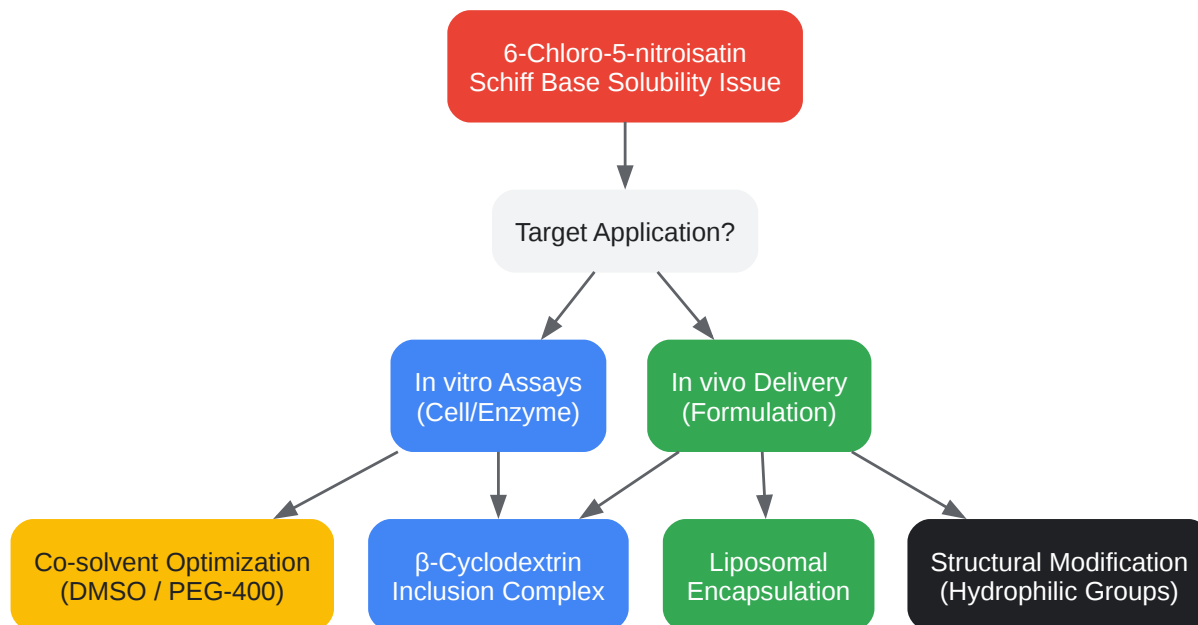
6-Chloro-5-nitroisatin
Schiff Base Solubility Issue

Target Application?

In vitro Assays
(Cell/Enzyme)

In vivo Delivery
(Formulation)

Co-solvent Optimization
(DMSO / PEG-400)

β-Cyclodextrin
Inclusion Complex

Liposomal
Encapsulation

Structural Modification
(Hydrophilic Groups)